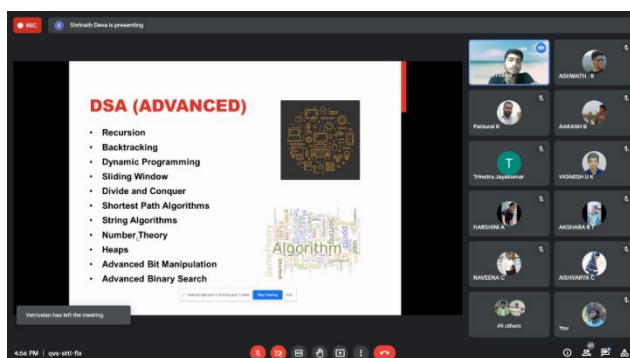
REC
S Shrinath Dewa is presenting

DSA (ADVANCED)

• Recursion
• Backtracking
• Dynamic Programming
• Sliding Window
• Divide and Conquer
• Shortest Path Algorithms
• String Algorithms
• Number Theory
• Heaps
• Advanced Bit Manipulation
• Advanced Binary Search

Algorithm

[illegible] is sharing your screen. Stop sharing Hide

ASHWATH . R
Pakkural K
AAKASH B
T
Trinetra Jayakumar
VIGNESH U K
HARSHINI A
AKSHARA R T
NAVEENA C
AISHVARYA C
49 others
You

Vetrivelan has left the meeting

4:56 PM | qvs-sttl-fix